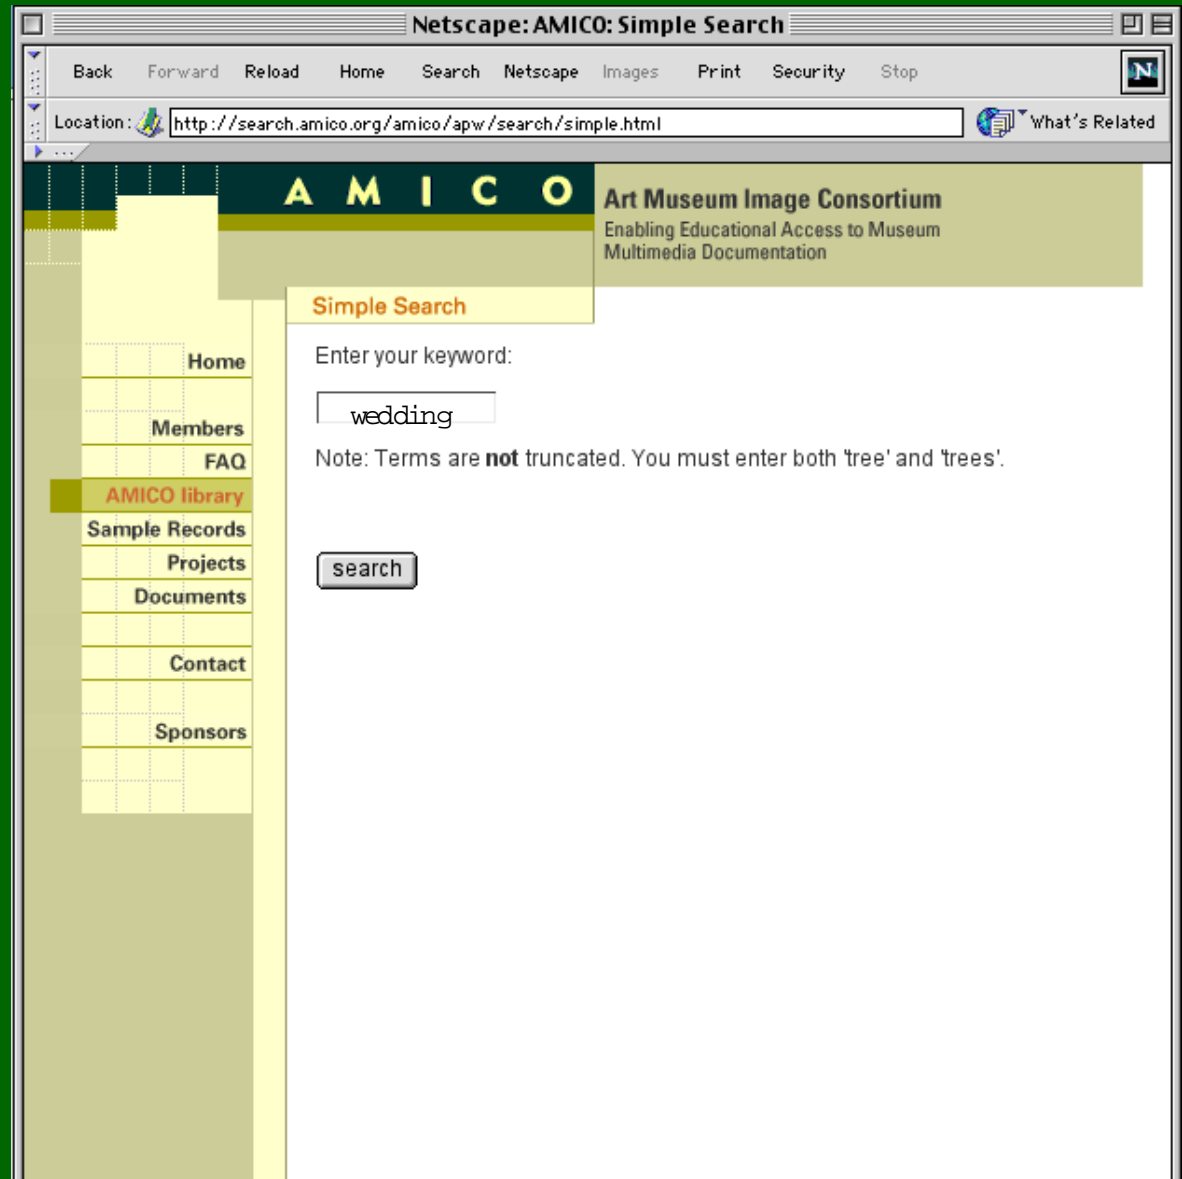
Netscape: AMICO: Simple Search

Back Forward Reload Home Search Netscape Images Print Security Stop

N

Location: http://search.amico.org/amico/apw/search/simple.html

What's Related

A M I C O

Art Museum Image Consortium

Enabling Educational Access to Museum Multimedia Documentation

Simple Search

Home

Members

FAQ

AMICO library

Sample Records

Projects

Documents

Contact

Sponsors

Enter your keyword:

wedding

Note: Terms are **not** truncated. You must enter both 'tree' and 'trees'.

search